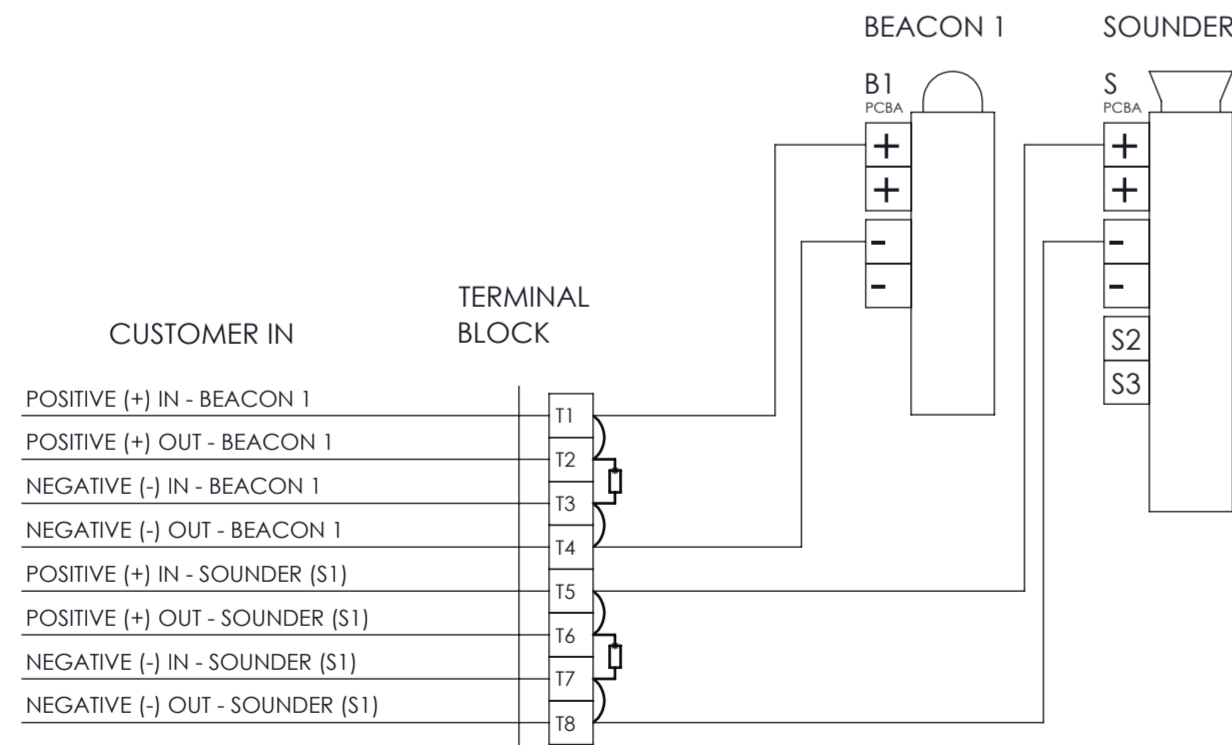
BEACON 1

SOUNDER

B1
PCBA

+
+
-
-

S
PCBA

+
+
-
-
S2
S3

CUSTOMER IN

TERMINAL BLOCK

POSITIVE (+) IN - BEACON 1
POSITIVE (+) OUT - BEACON 1
NEGATIVE (-) IN - BEACON 1
NEGATIVE (-) OUT - BEACON 1
POSITIVE (+) IN - SOUNDER (S1)
POSITIVE (+) OUT - SOUNDER (S1)
NEGATIVE (-) IN - SOUNDER (S1)
NEGATIVE (-) OUT - SOUNDER (S1)

T1
T2
T3
T4
T5
T6
T7
T8